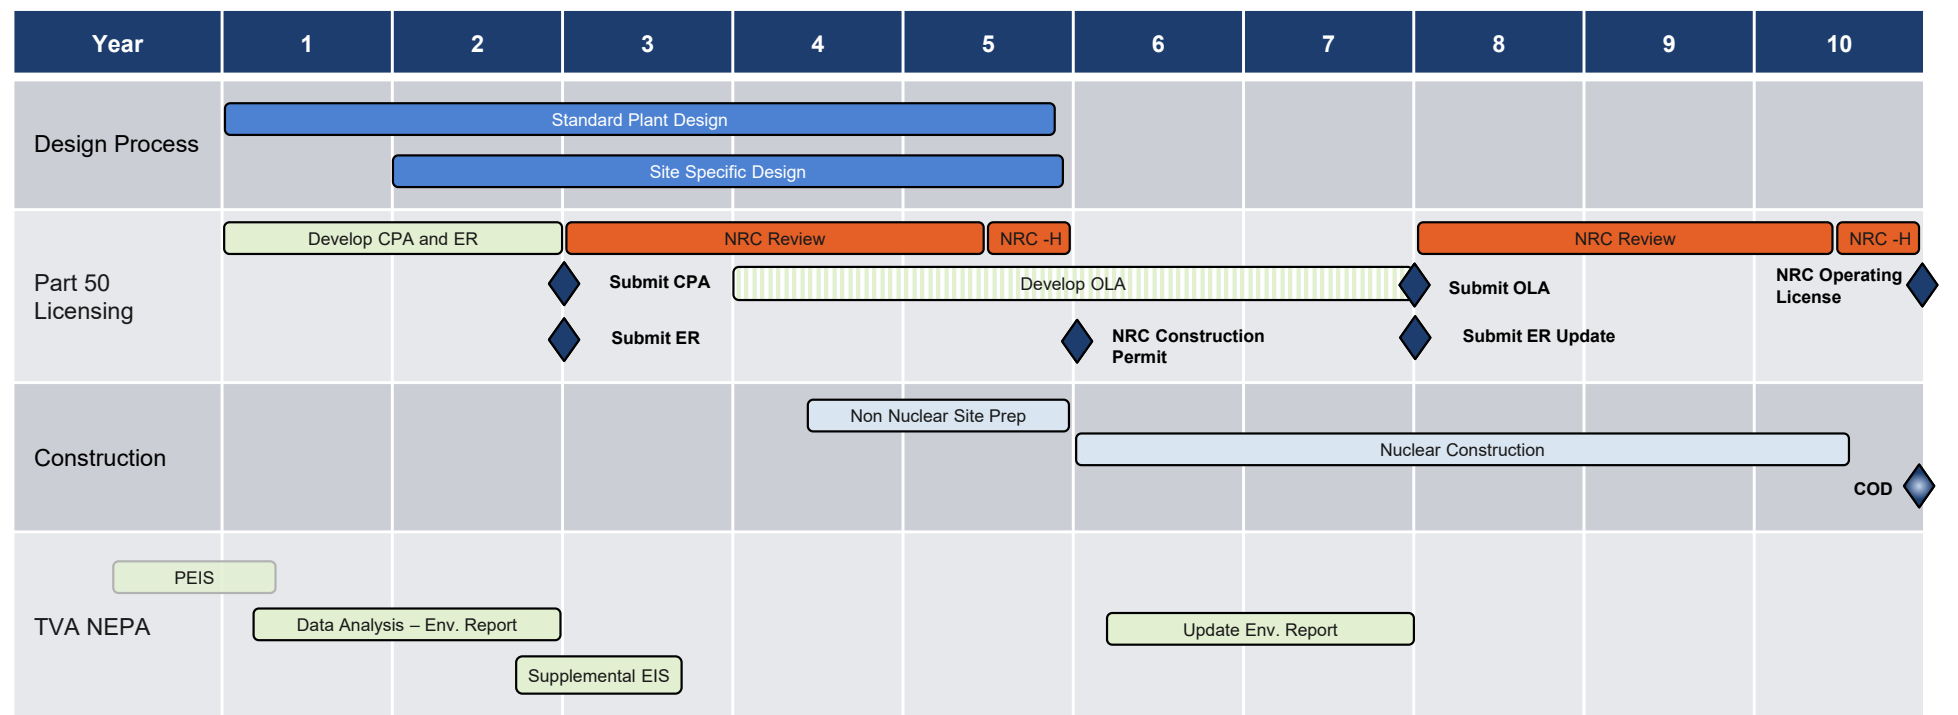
| Year | 1 | 2 | 3 | 4 | 5 | 6 | 7 | 8 | 9 | 10 |
|---|---|---|---|---|---|---|---|---|---|---|

Design Process
Standard Plant Design
Site Specific Design

Part 50 Licensing
Develop CPA and ER
NRC Review
NRC -H
NRC Review
NRC -H
Submit CPA
Develop OLA
Submit OLA
NRC Operating License
Submit ER
NRC Construction Permit
Submit ER Update

Construction
Non Nuclear Site Prep
Nuclear Construction
COD

TVA NEPA
PEIS
Data Analysis – Env. Report
Supplemental EIS
Update Env. Report